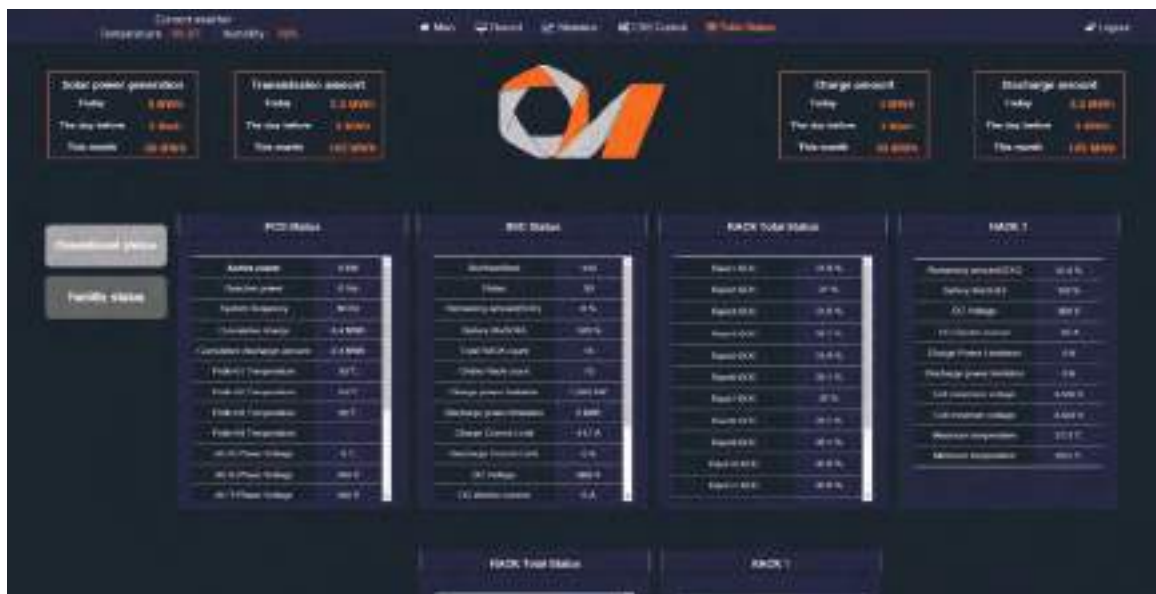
Current weather
Temperature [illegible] Humidity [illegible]

Main Record Statistics CSM Control Solar Status

Logout

Solar power generation
Today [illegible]
The day before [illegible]
This month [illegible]

Transmission amount
Today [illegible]
The day before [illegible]
This month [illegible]

Charge amount
Today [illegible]
The day before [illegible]
This month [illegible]

Discharge amount
Today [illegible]
The day before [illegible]
This month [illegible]

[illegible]

Facility status

PCS Status

| | |
|---|---|
| Active power | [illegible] |
| Reactive power | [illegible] |
| System frequency | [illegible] |
| Cumulative charge | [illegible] |
| Cumulative discharge amount | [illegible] |
| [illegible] Temperature | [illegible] |
| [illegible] Temperature | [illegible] |
| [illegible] Temperature | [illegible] |
| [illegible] Temperature | |
| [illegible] Phase Voltage | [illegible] |
| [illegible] Phase Voltage | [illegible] |
| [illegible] Phase Voltage | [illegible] |

BMS Status

| | |
|---|---|
| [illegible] | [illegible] |
| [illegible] | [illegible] |
| Remaining amount(SOC) | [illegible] |
| Battery life(SOH) | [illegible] |
| Total RACK count | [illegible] |
| Online Rack count | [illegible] |
| Charge power limitation | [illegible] |
| Discharge power limitation | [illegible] |
| Charge Current Limit | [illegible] |
| Discharge Current Limit | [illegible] |
| DC Voltage | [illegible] |
| DC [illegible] current | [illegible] |

RACK Total Status

| | |
|---|---|
| Rack1 SOC | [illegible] |
| Rack2 SOC | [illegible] |
| Rack3 SOC | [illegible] |
| Rack4 SOC | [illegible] |
| Rack5 SOC | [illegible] |
| Rack6 SOC | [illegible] |
| Rack7 SOC | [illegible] |
| Rack8 SOC | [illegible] |
| Rack9 SOC | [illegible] |
| Rack10 SOC | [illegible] |
| Rack11 SOC | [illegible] |

RACK 1

| | |
|---|---|
| Remaining amount(SOC) | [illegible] |
| Battery life(SOH) | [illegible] |
| DC Voltage | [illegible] |
| DC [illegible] current | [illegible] |
| Charge Power Limitation | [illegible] |
| Discharge power limitation | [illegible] |
| Cell maximum voltage | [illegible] |
| Cell minimum voltage | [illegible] |
| Maximum temperature | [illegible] |
| Minimum temperature | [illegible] |

RACK Total Status

RACK 1